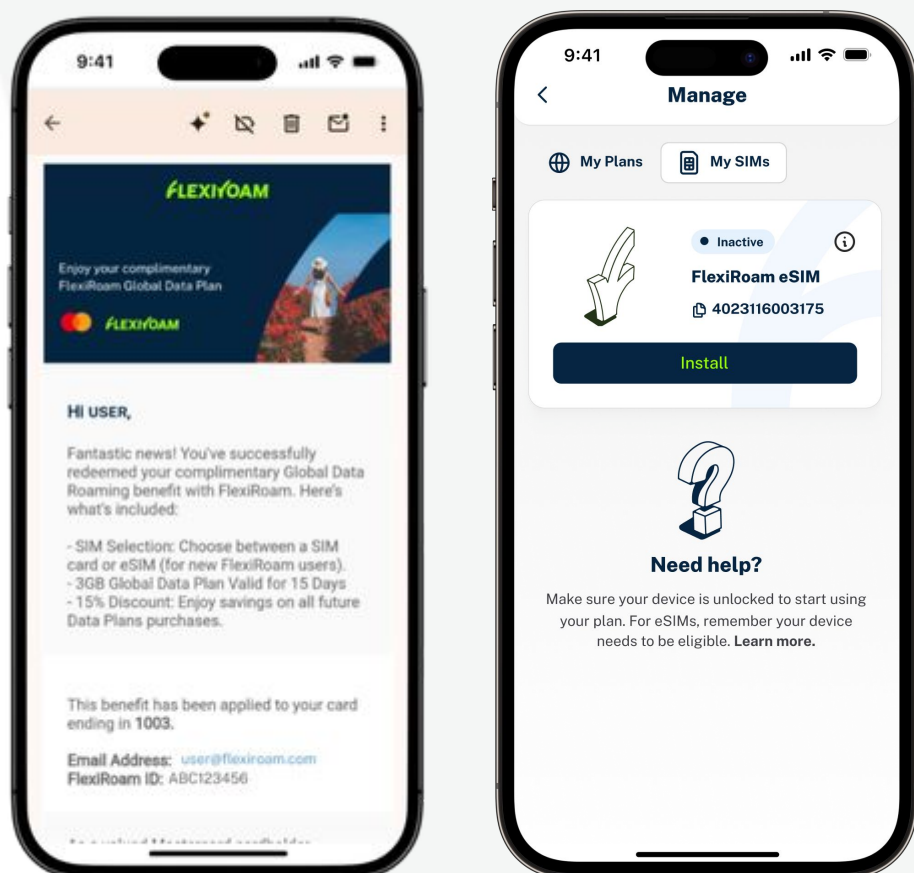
9:41

FLEXIROAM

Enjoy your complimentary FlexiRoam Global Data Plan

FLEXIROAM

HI USER,

Fantastic news! You've successfully redeemed your complimentary Global Data Roaming benefit with FlexiRoam. Here's what's included:

- SIM Selection: Choose between a SIM card or eSIM (for new FlexiRoam users).
- 3GB Global Data Plan Valid for 15 Days
- 15% Discount: Enjoy savings on all future Data Plans purchases.

This benefit has been applied to your card ending in 1003.

Email Address: user@flexiroam.com
FlexiRoam ID: ABC123456

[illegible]

9:41

Manage

My Plans

My SIMs

Inactive

FlexiRoam eSIM

4023116003175

Install

Need help?

Make sure your device is unlocked to start using your plan. For eSIMs, remember your device needs to be eligible. Learn more.